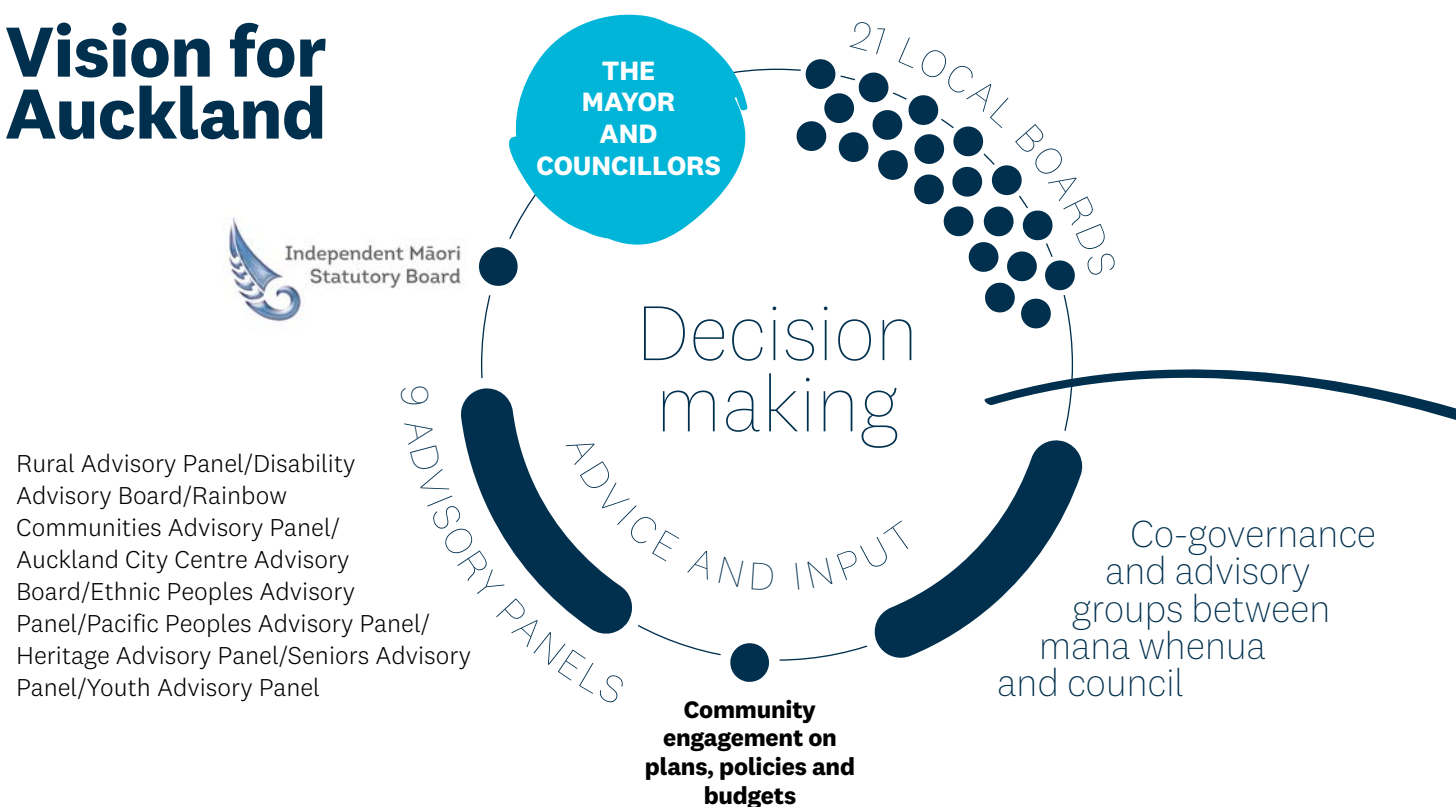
Vision for Auckland

THE MAYOR AND COUNCILLORS

21 LOCAL BOARDS

Independent Māori Statutory Board

Decision making

ADVICE AND INPUT

9 ADVISORY PANELS

Rural Advisory Panel/Disability Advisory Board/Rainbow Communities Advisory Panel/ Auckland City Centre Advisory Board/Ethnic Peoples Advisory Panel/Pacific Peoples Advisory Panel/ Heritage Advisory Panel/Seniors Advisory Panel/Youth Advisory Panel

Co-governance and advisory groups between mana whenua and council

Community engagement on plans, policies and budgets